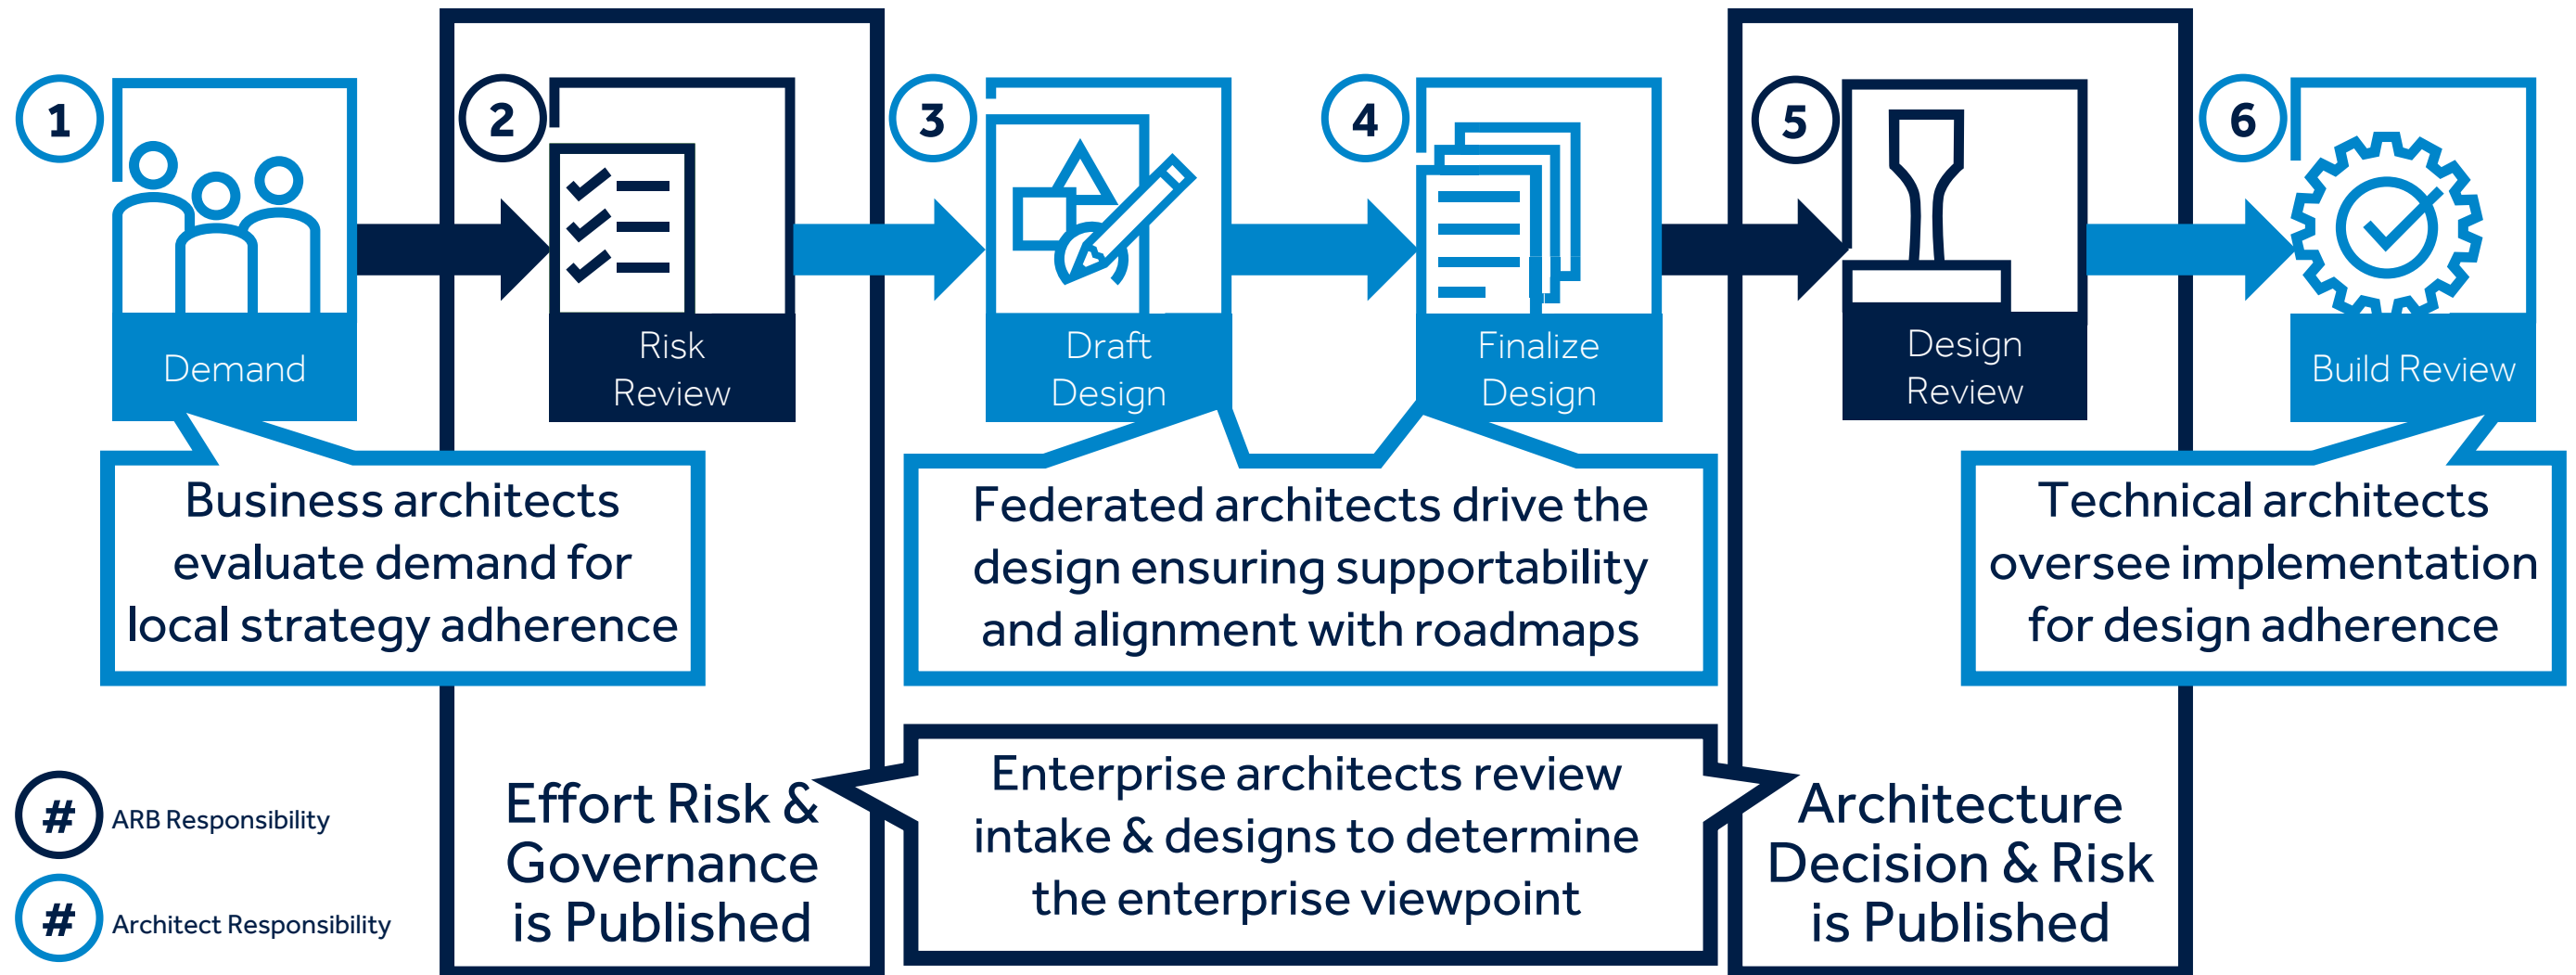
1
Demand

2
Risk Review

3
Draft Design

4
Finalize Design

5
Design Review

6
Build Review

Business architects evaluate demand for local strategy adherence

Federated architects drive the design ensuring supportability and alignment with roadmaps

Technical architects oversee implementation for design adherence

Effort Risk & Governance is Published

Enterprise architects review intake & designs to determine the enterprise viewpoint

Architecture Decision & Risk is Published

# ARB Responsibility

# Architect Responsibility